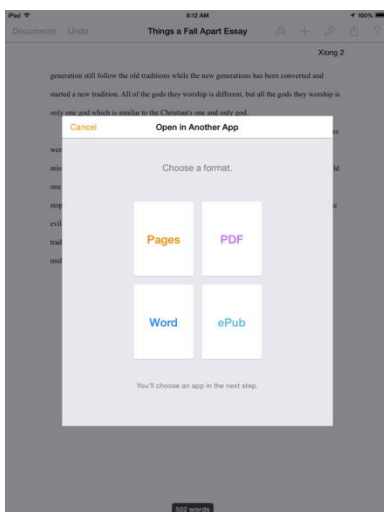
iPad
8:12 AM
100%
Documents Undo
Things a Fall Apart Essay
Xiong 2

generation still follow the old traditions while the new generations has been converted and started a new tradition. All of the gods they worship is different, but all the gods they worship is only one god which is similar to the Christian's one and only god.

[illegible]

Cancel
Open in Another App

Choose a format.

Pages
PDF
Word
ePub

You'll choose an app in the next step.

502 words